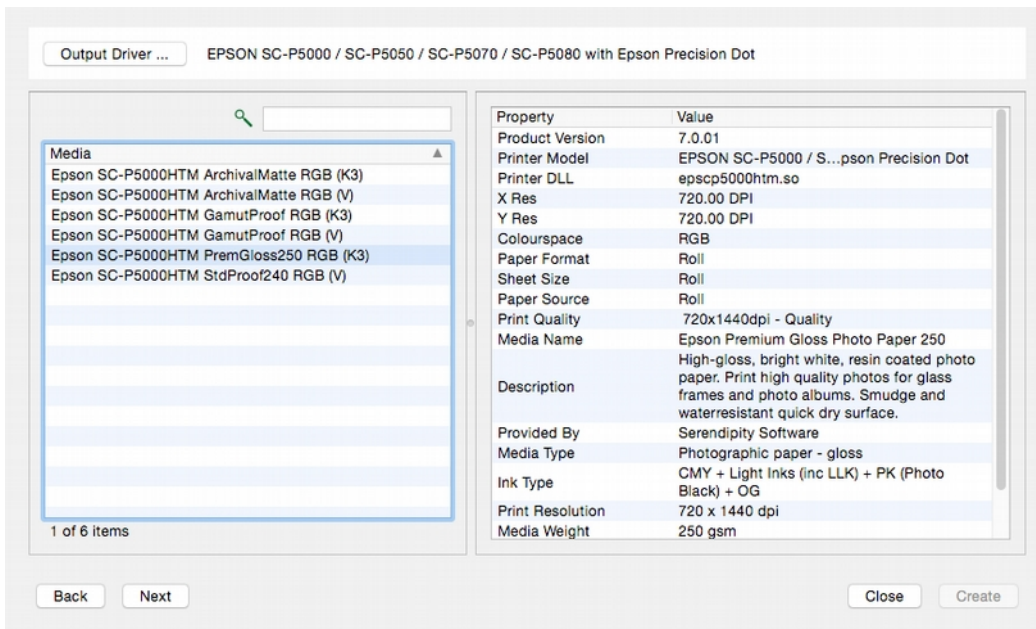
Output Driver ...

EPSON SC-P5000 / SC-P5050 / SC-P5070 / SC-P5080 with Epson Precision Dot

| Media |
|---|
| Epson SC-P5000HTM ArchivalMatte RGB (K3) |
| Epson SC-P5000HTM ArchivalMatte RGB (V) |
| Epson SC-P5000HTM GamutProof RGB (K3) |
| Epson SC-P5000HTM GamutProof RGB (V) |
| Epson SC-P5000HTM PremGloss250 RGB (K3) |
| Epson SC-P5000HTM StdProof240 RGB (V) |

1 of 6 items

| Property | Value |
|---|---|
| Product Version | 7.0.01 |
| Printer Model | EPSON SC-P5000 / S...pson Precision Dot |
| Printer DLL | epscp5000htm.so |
| X Res | 720.00 DPI |
| Y Res | 720.00 DPI |
| Colourspace | RGB |
| Paper Format | Roll |
| Sheet Size | Roll |
| Paper Source | Roll |
| Print Quality | 720x1440dpi - Quality |
| Media Name | Epson Premium Gloss Photo Paper 250 |
| Description | High-gloss, bright white, resin coated photo paper. Print high quality photos for glass frames and photo albums. Smudge and waterresistant quick dry surface. |
| Provided By | Serendipity Software |
| Media Type | Photographic paper - gloss |
| Ink Type | CMY + Light Inks (inc LLK) + PK (Photo Black) + OG |
| Print Resolution | 720 x 1440 dpi |
| Media Weight | 250 gsm |

Back Next Close Create